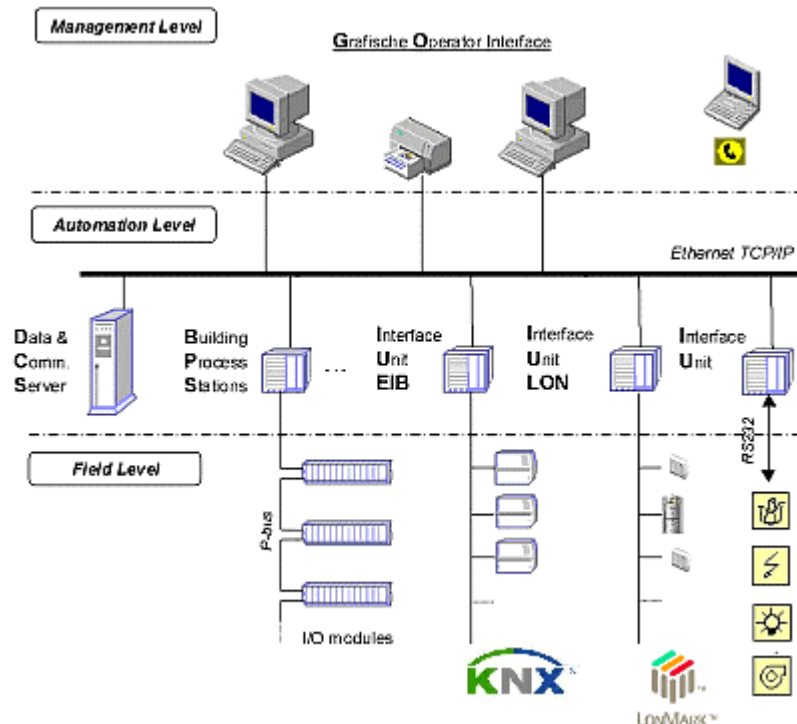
Management Level

Grafische Operator Interface

Automation Level

Ethernet TCP/IP

Data & Comm. Server

Building Process Stations

...

Interface Unit EIB

Interface Unit LON

Interface Unit

RS232

Field Level

P-bus

I/O modules

KNX

LONMARK